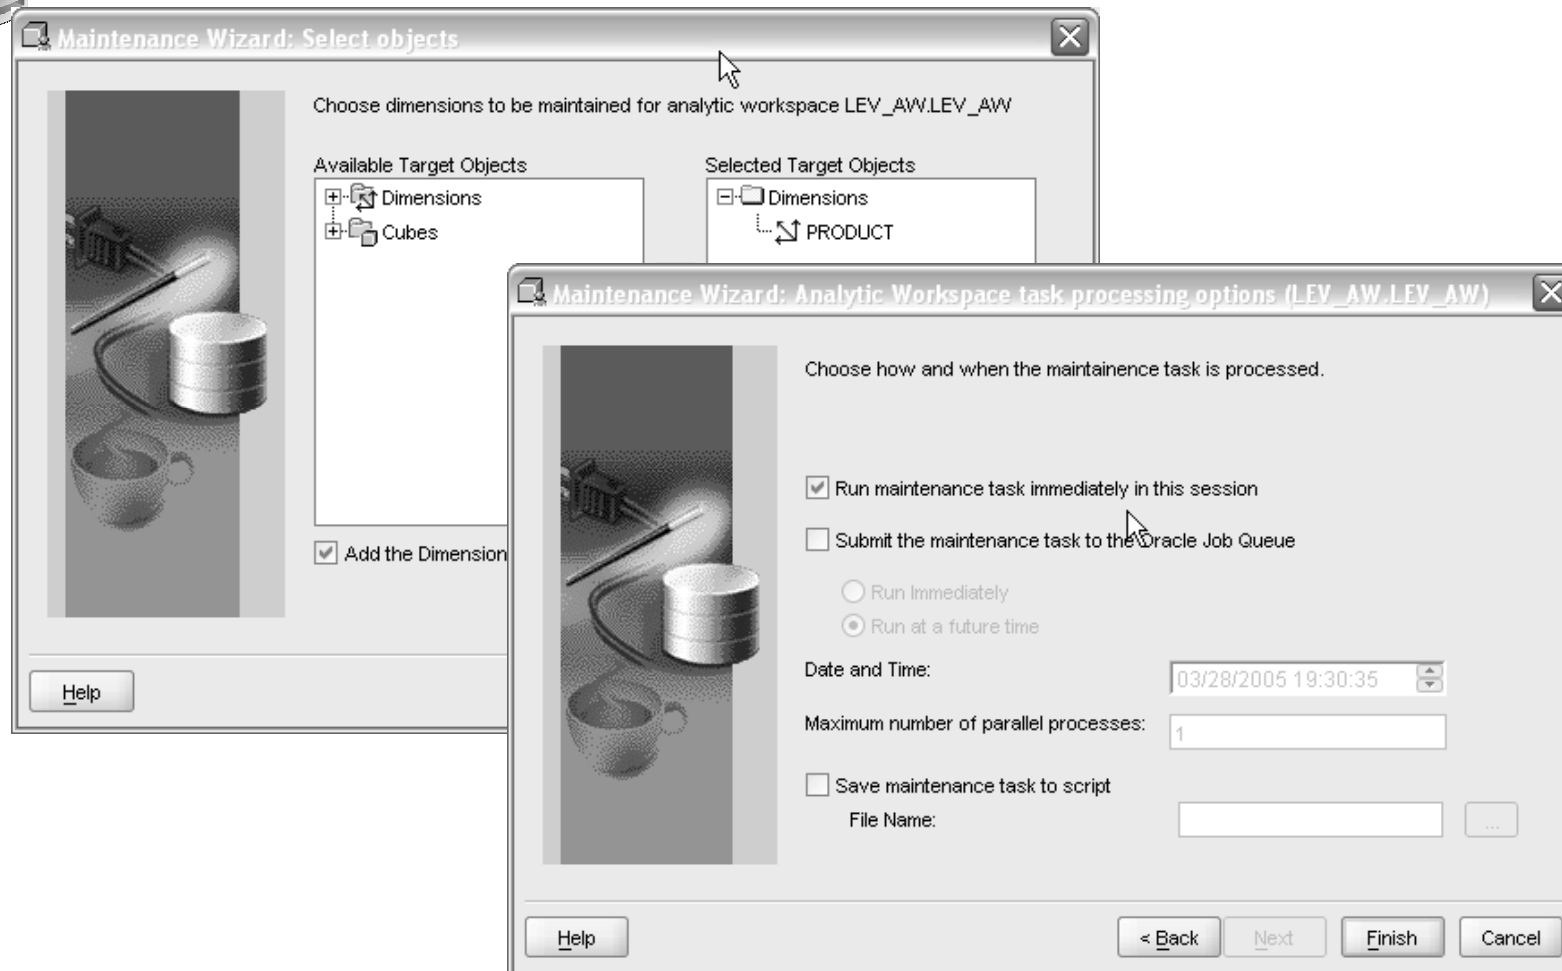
Maintenance Wizard: Select objects

Choose dimensions to be maintained for analytic workspace LEV_AW.LEV_AW

Available Target Objects

Dimensions

Cubes

Selected Target Objects

Dimensions

PRODUCT

Add the Dimension

Help

Maintenance Wizard: Analytic Workspace task processing options (LEV_AW.LEV_AW)

Choose how and when the maintainence task is processed.

Run maintenance task immediately in this session

Submit the maintenance task to the Oracle Job Queue

Run Immediately

Run at a future time

Date and Time:

03/28/2005 19:30:35

Maximum number of parallel processes:

1

Save maintenance task to script

File Name:

...

Help

< Back

Next

Finish

Cancel